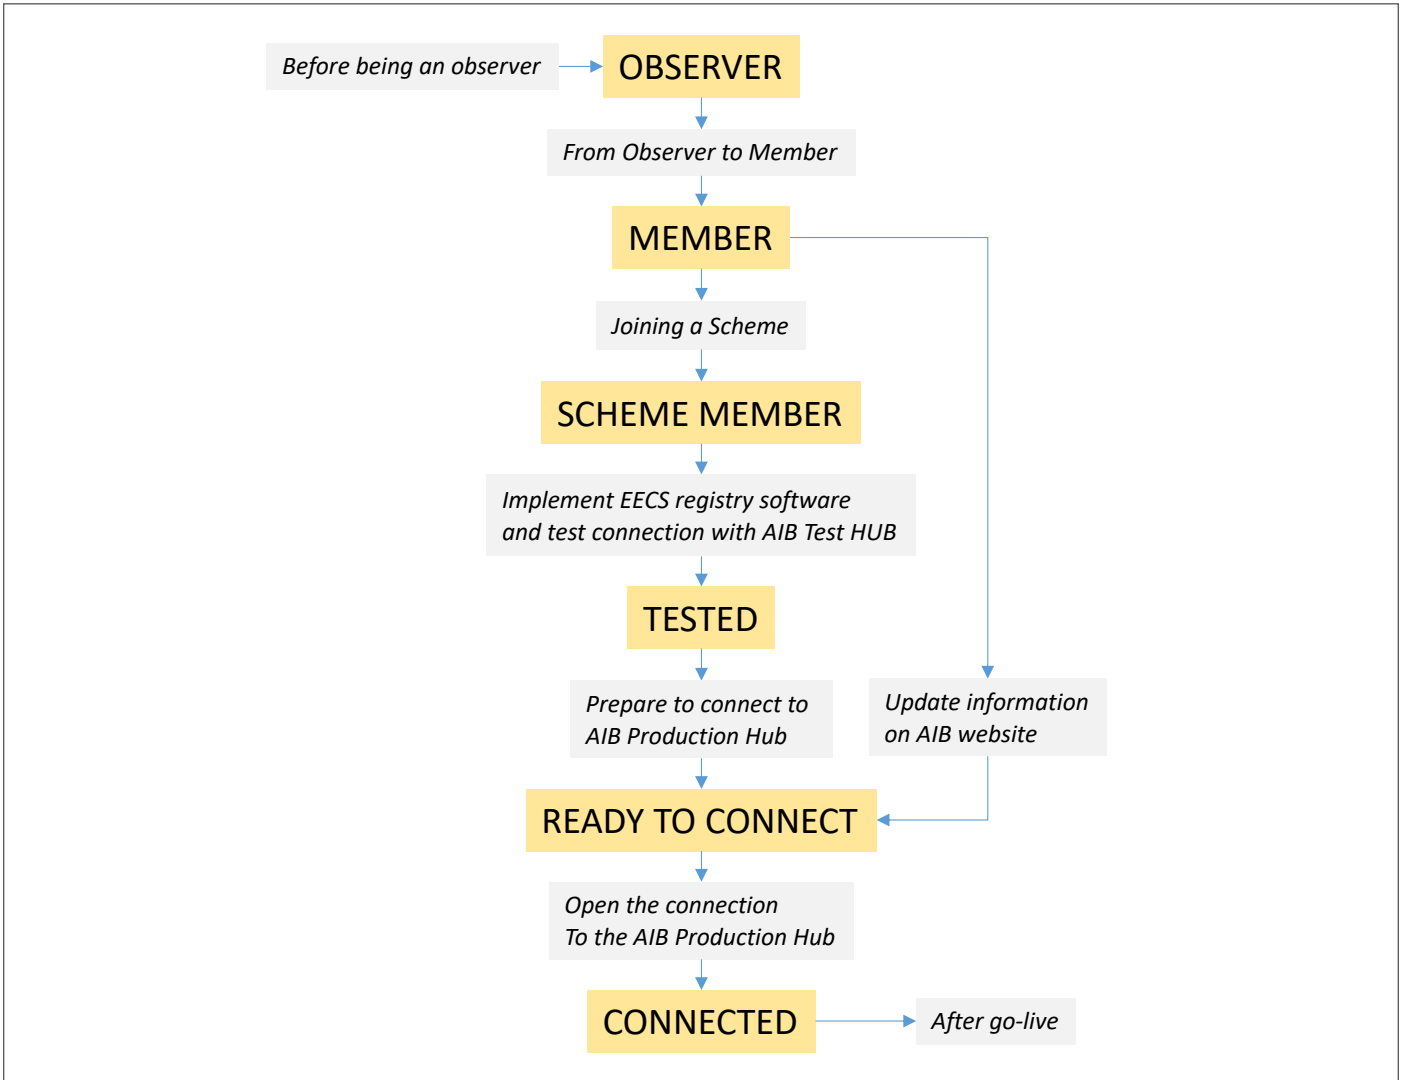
Before being an observer

OBSERVER

From Observer to Member

MEMBER

Joining a Scheme

SCHEME MEMBER

Implement EECS registry software and test connection with AIB Test HUB

TESTED

Prepare to connect to AIB Production Hub

Update information on AIB website

READY TO CONNECT

Open the connection To the AIB Production Hub

CONNECTED

After go-live